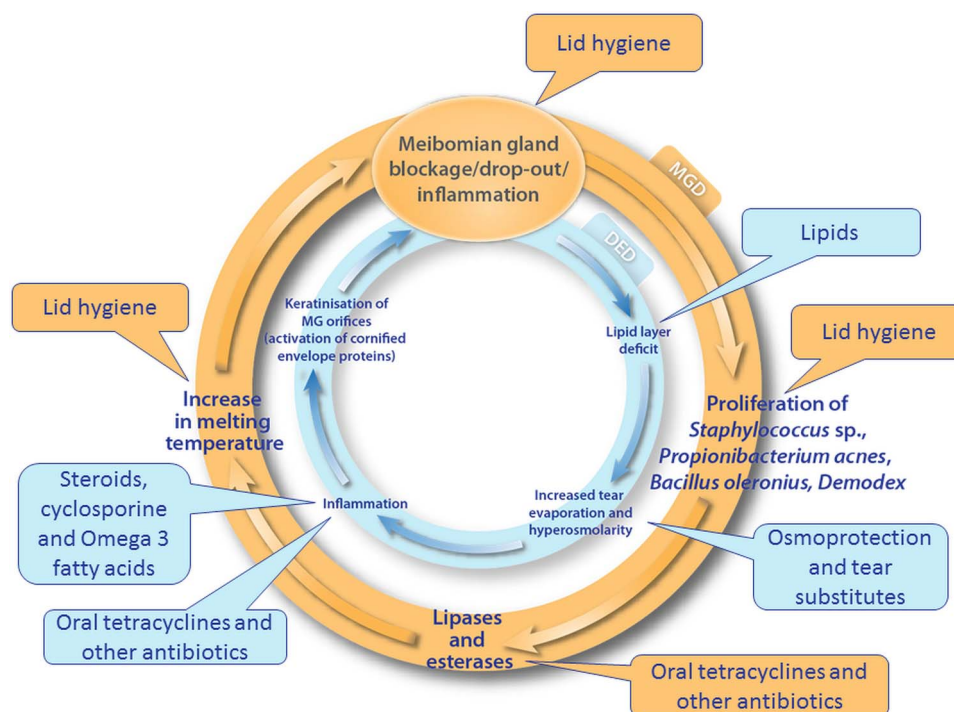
Lid hygiene

Meibomian gland blockage/drop-out/ inflammation

MGD

DED

Lipids

Lid hygiene

Keratinisation of MG orifices (activation of cornified envelope proteins)

Lipid layer deficit

Lid hygiene

Increase in melting temperature

Proliferation of *Staphylococcus* sp., *Propionibacterium acnes*, *Bacillus oleronius*, *Demodex*

Steroids, cyclosporine and Omega 3 fatty acids

Inflammation

Increased tear evaporation and hyperosmolarity

Osmoprotection and tear substitutes

Oral tetracyclines and other antibiotics

Lipases and esterases

Oral tetracyclines and other antibiotics